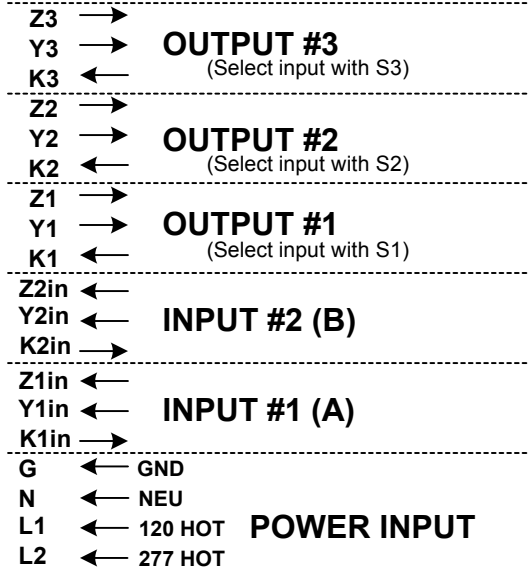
Z3 →
Y3 → OUTPUT #3
K3 ← (Select input with S3)

Z2 →
Y2 → OUTPUT #2
K2 ← (Select input with S2)

Z1 →
Y1 → OUTPUT #1
K1 ← (Select input with S1)

Z2in ←
Y2in ← INPUT #2 (B)
K2in →

Z1in ←
Y1in ← INPUT #1 (A)
K1in →

G ← GND
N ← NEU
L1 ← 120 HOT POWER INPUT
L2 ← 277 HOT